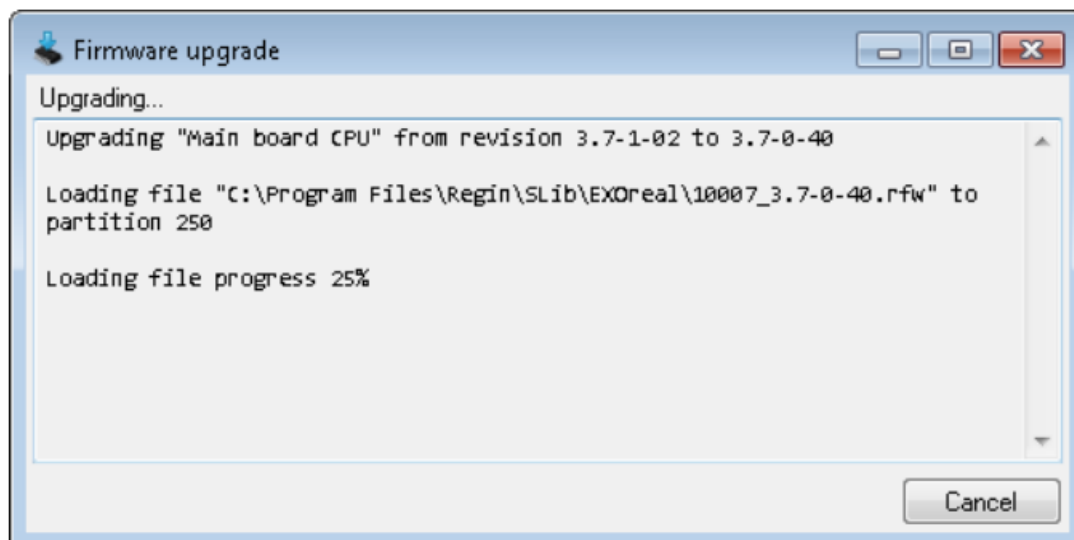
Firmware upgrade

Upgrading...

Upgrading "Main board CPU" from revision 3.7-1-02 to 3.7-0-40

Loading file "C:\Program Files\Regin\SLib\EXOreal\10007_3.7-0-40.rfw" to partition 250

Loading file progress 25%

Cancel